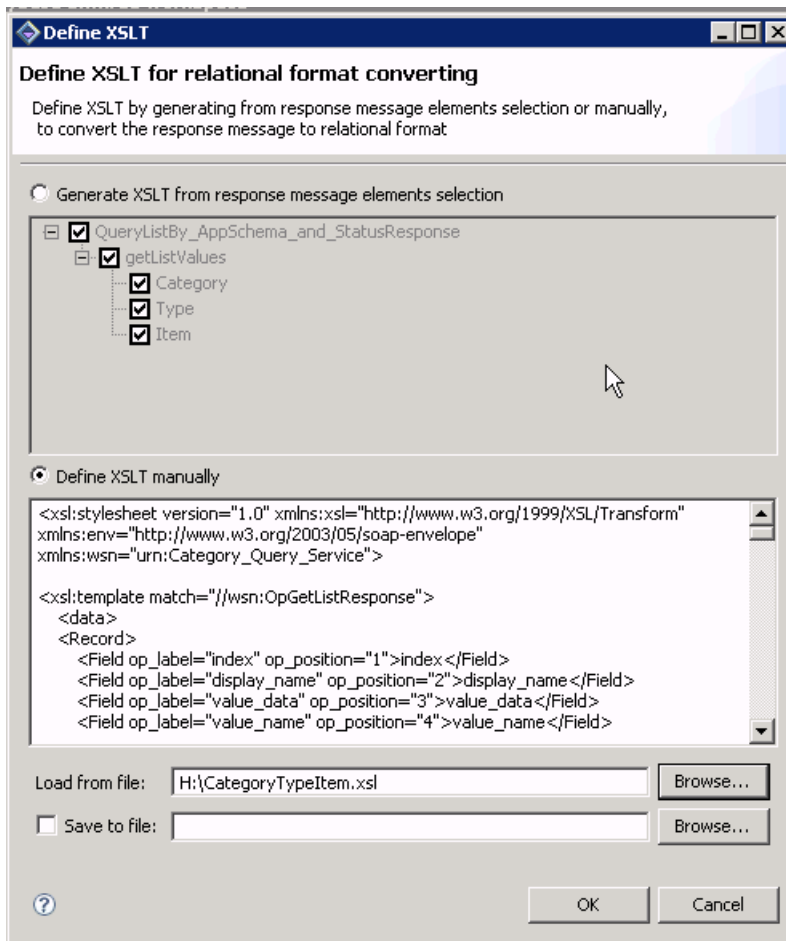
Define XSLT

Define XSLT for relational format converting

Define XSLT by generating from response message elements selection or manually, to convert the response message to relational format

Generate XSLT from response message elements selection

QueryListBy_AppSchema_and_StatusResponse
getListValues
Category
Type
Item

Define XSLT manually

<xsl:stylesheet version="1.0" xmlns:xsl="http://www.w3.org/1999/XSL/Transform" xmlns:env="http://www.w3.org/2003/05/soap-envelope" xmlns:wsn="urn:Category_Query_Service">

<xsl:template match="//wsn:OpGetListResponse">
<data>
<Record>
<Field op_label="index" op_position="1">index</Field>
<Field op_label="display_name" op_position="2">display_name</Field>
<Field op_label="value_data" op_position="3">value_data</Field>
<Field op_label="value_name" op_position="4">value_name</Field>

Load from file: H:\CategoryTypeItem.xsl
Browse...
Save to file:
Browse...

OK
Cancel